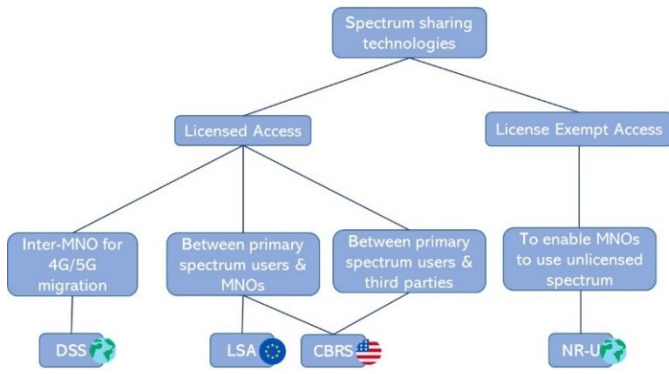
Spectrum sharing technologies

Licensed Access

License Exempt Access

Inter-MNO for 4G/5G migration

Between primary spectrum users & MNOs

Between primary spectrum users & third parties

To enable MNOs to use unlicensed spectrum

DSS

LSA

CBRS

NR-U